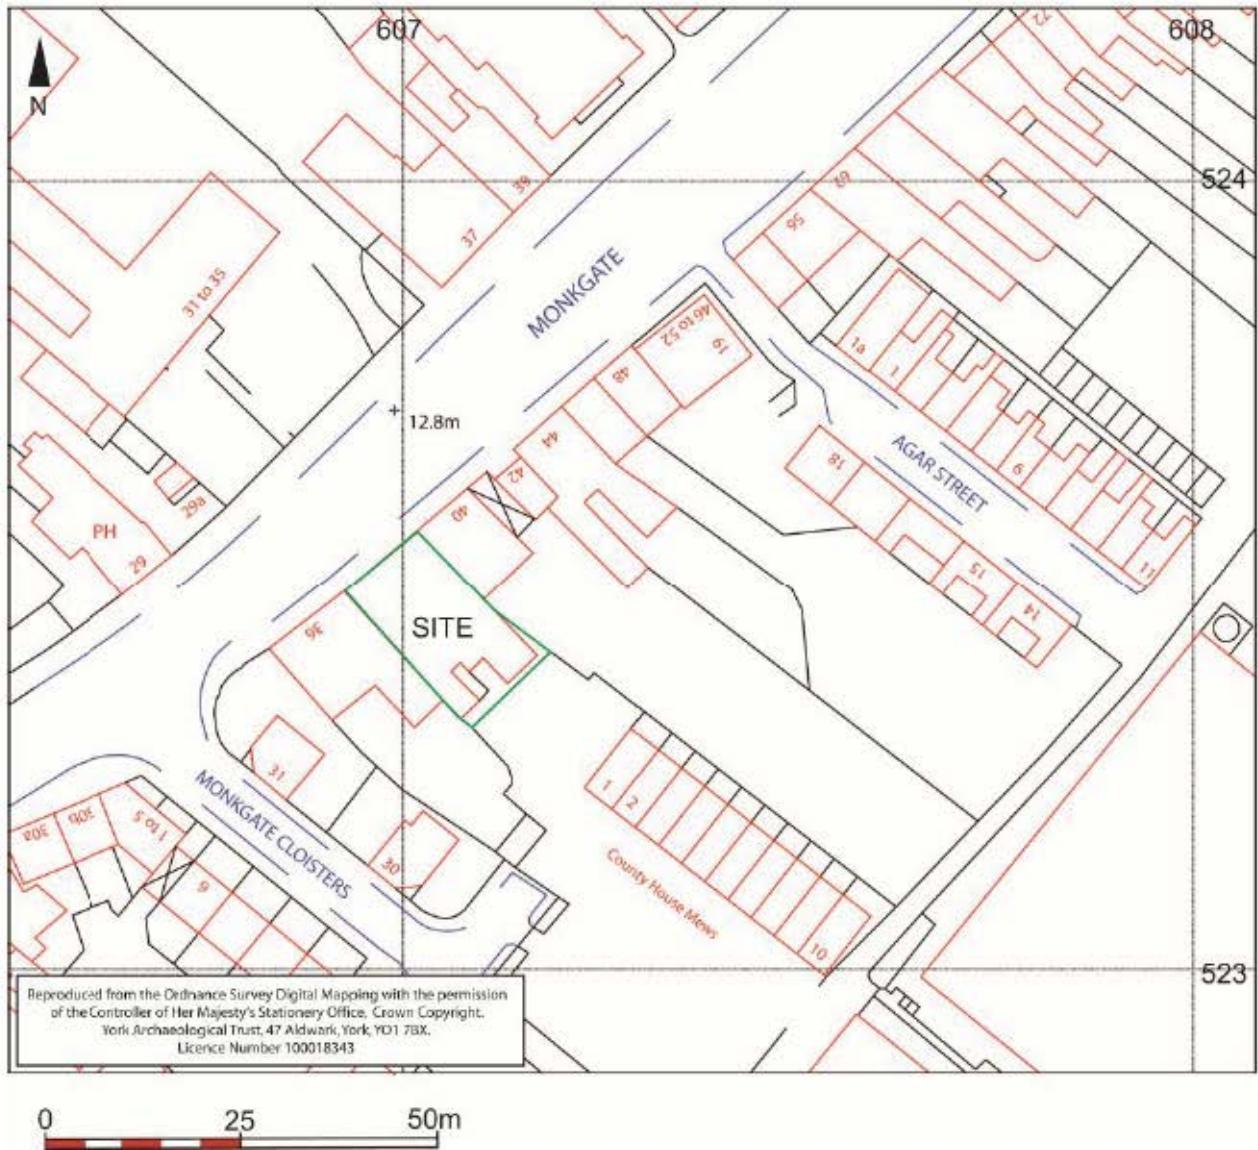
607
608
N
524
523
72
60
56
39
37
31 to 35
MONKGATE
46 to 52
61
48
44
42
40
1a
1
9
11
AGAR STREET
18
15
14
12.8m
PH
29a
29
SITE
36
31
MONKGATE CLOISTERS
30
30a
30b
1 to 5
6
1
2
County House Mews
10
Reproduced from the Ordnance Survey Digital Mapping with the permission of the Controller of Her Majesty's Stationery Office. Crown Copyright. York Archaeological Trust, 47 Aldwark, York, YO1 7BX. Licence Number 100018343
0
25
50m